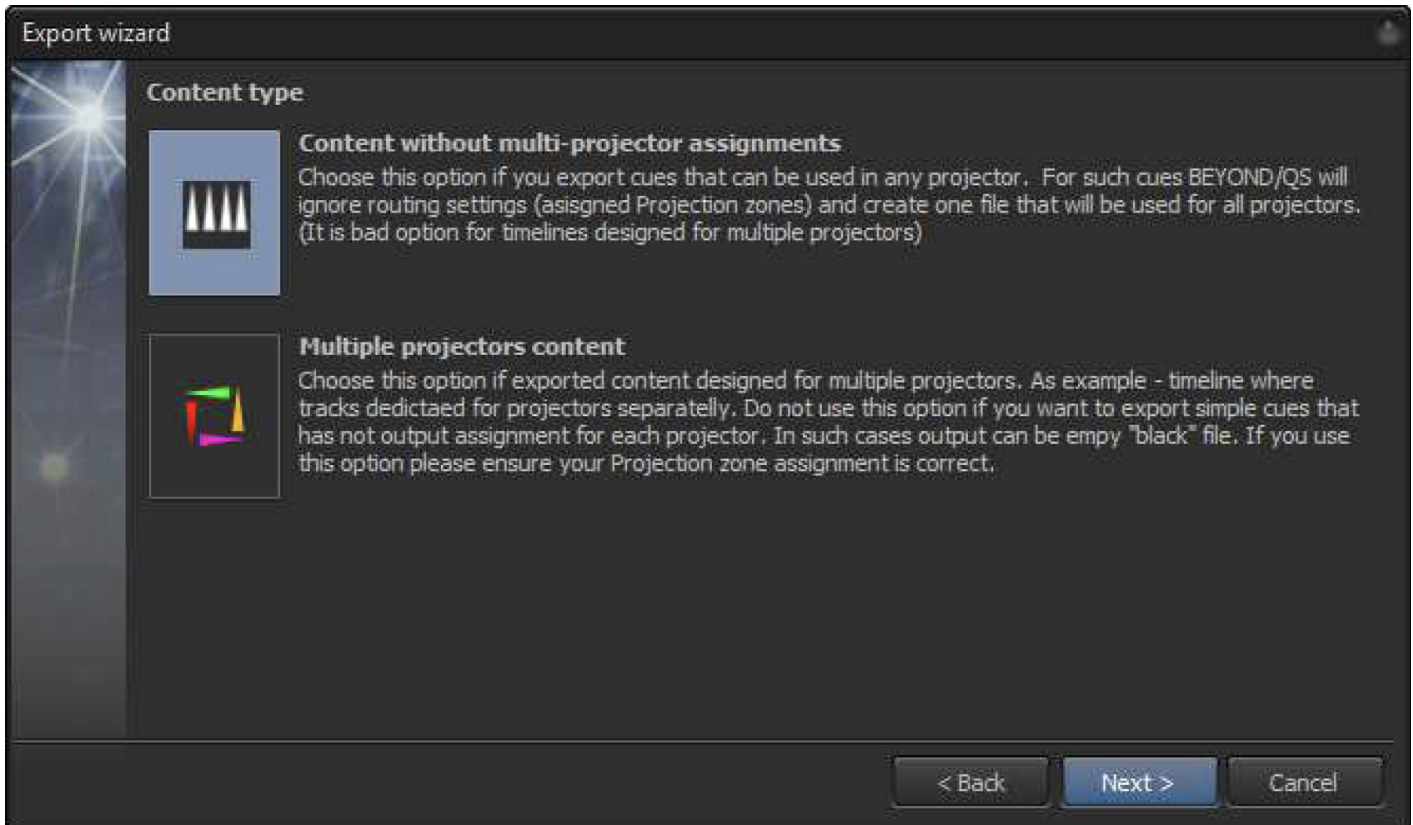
Export wizard

Content type

Content without multi-projector assignments

Choose this option if you export cues that can be used in any projector. For such cues BEYOND/QS will ignore routing settings (asisgned Projection zones) and create one file that will be used for all projectors. (It is bad option for timelines designed for multiple projectors)

Multiple projectors content

Choose this option if exported content designed for multiple projectors. As example - timeline where tracks dedictaed for projectors separatelly. Do not use this option if you want to export simple cues that has not output assignment for each projector. In such cases output can be empy "black" file. If you use this option please ensure your Projection zone assignment is correct.

< Back

Next >

Cancel